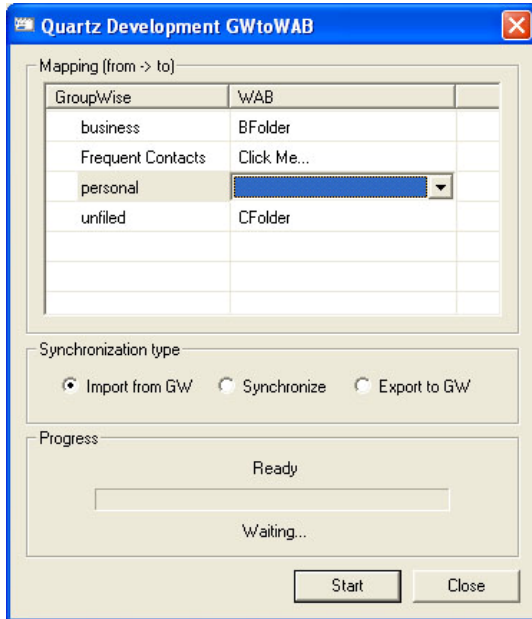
Quartz Development GWtoWAB

Mapping (from -> to)

| GroupWise | WAB |
|---|---|
| business | BFolder |
| Frequent Contacts | Click Me... |
| personal | |
| unfiled | CFolder |

Synchronization type

Import from GW Synchronize Export to GW

Progress

Ready

Waiting...

Start Close